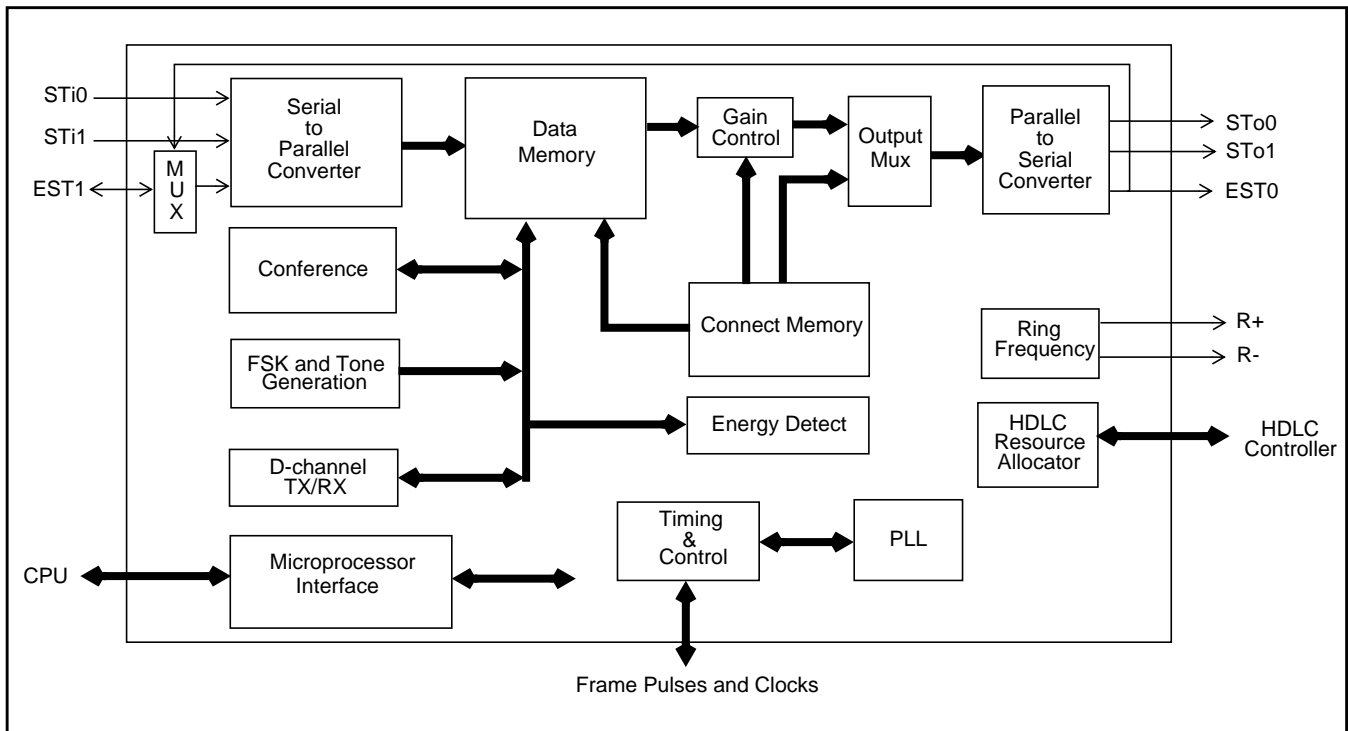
STi0
STi1
EST1
M U X
Serial to Parallel Converter
Data Memory
Gain Control
Output Mux
Parallel to Serial Converter
STo0
STo1
EST0
Conference
Connect Memory
Ring Frequency
R+
R-
FSK and Tone Generation
Energy Detect
HDLC Resource Allocator
HDLC Controller
D-channel TX/RX
Timing & Control
PLL
CPU
Microprocessor Interface
Frame Pulses and Clocks